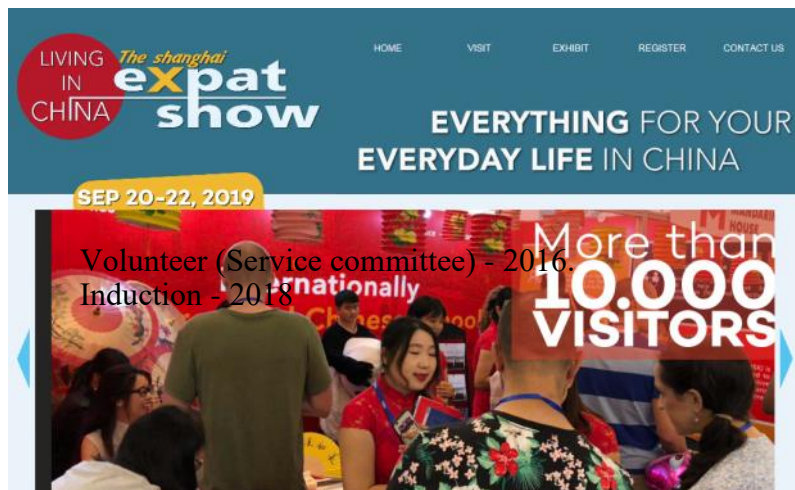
LIVING IN CHINA

The shanghai expat show

HOME VISIT EXHIBIT REGISTER CONTACT US

EVERYTHING FOR YOUR EVERYDAY LIFE IN CHINA

SEP 20-22, 2019

Volunteer (Service committee) - 2016.
Induction - 2018

rnationally

More than 10.000 VISITORS